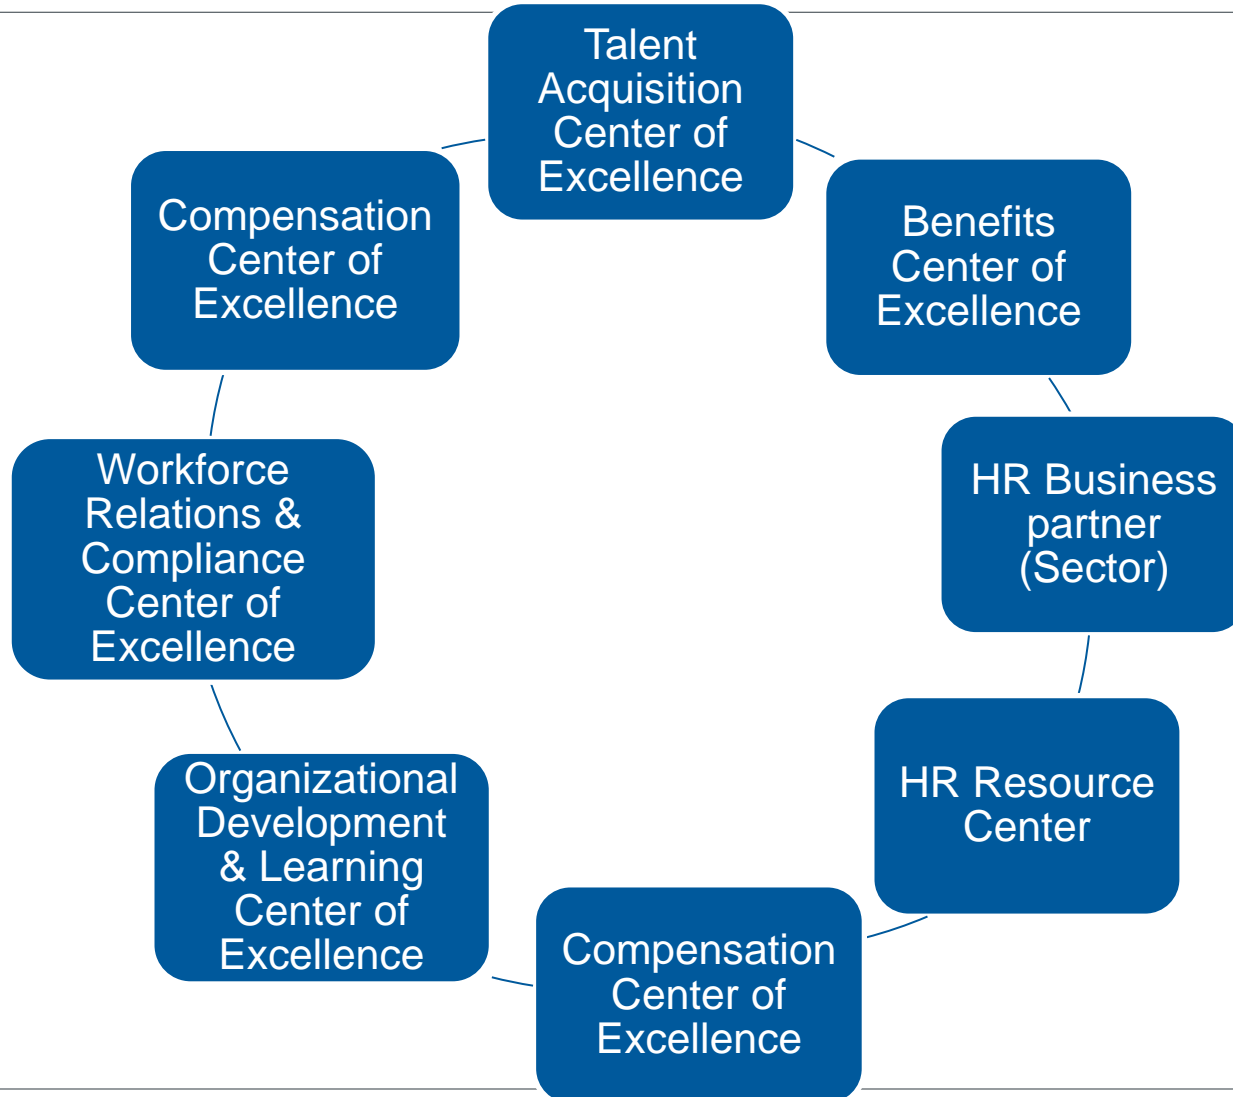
Talent Acquisition Center of Excellence

Benefits Center of Excellence

HR Business partner (Sector)

HR Resource Center

Compensation Center of Excellence

Organizational Development & Learning Center of Excellence

Workforce Relations & Compliance Center of Excellence

Compensation Center of Excellence